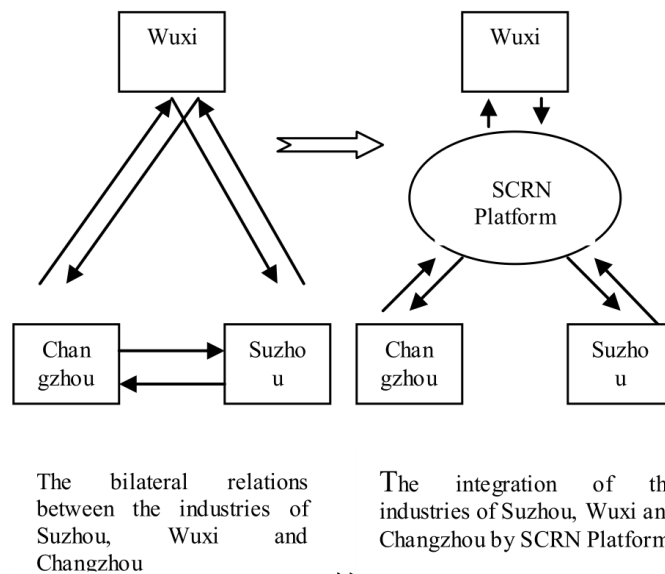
Wuxi

Chan gzhou

Suzho u

Wuxi

SCRN Platform

Chan gzhou

Suzho u

The bilateral relations between the industries of Suzhou, Wuxi and Changzhou

The integration of th industries of Suzhou, Wuxi an Changzhou by SCRN Platform